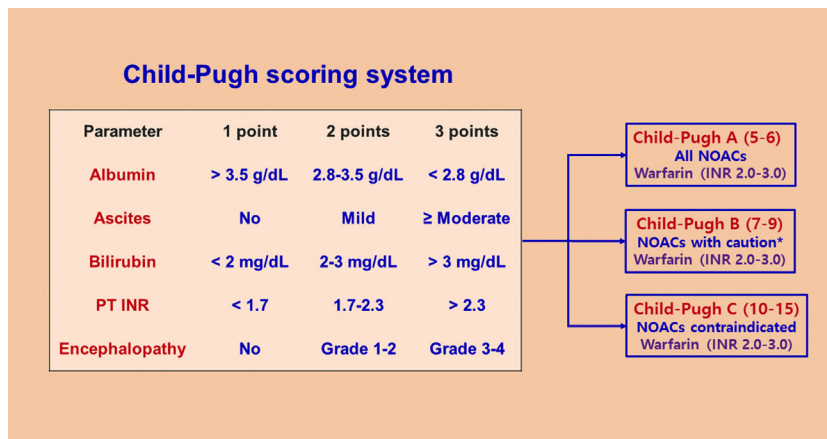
Child-Pugh scoring system

| Parameter | 1 point | 2 points | 3 points |
|---|---|---|---|
| Albumin | > 3.5 g/dL | 2.8-3.5 g/dL | < 2.8 g/dL |
| Ascites | No | Mild | ≥ Moderate |
| Bilirubin | < 2 mg/dL | 2-3 mg/dL | > 3 mg/dL |
| PT INR | < 1.7 | 1.7-2.3 | > 2.3 |
| Encephalopathy | No | Grade 1-2 | Grade 3-4 |

Child-Pugh A (5-6)
All NOACs
Warfarin (INR 2.0-3.0)

Child-Pugh B (7-9)
NOACs with caution*
Warfarin (INR 2.0-3.0)

Child-Pugh C (10-15)
NOACs contraindicated
Warfarin (INR 2.0-3.0)